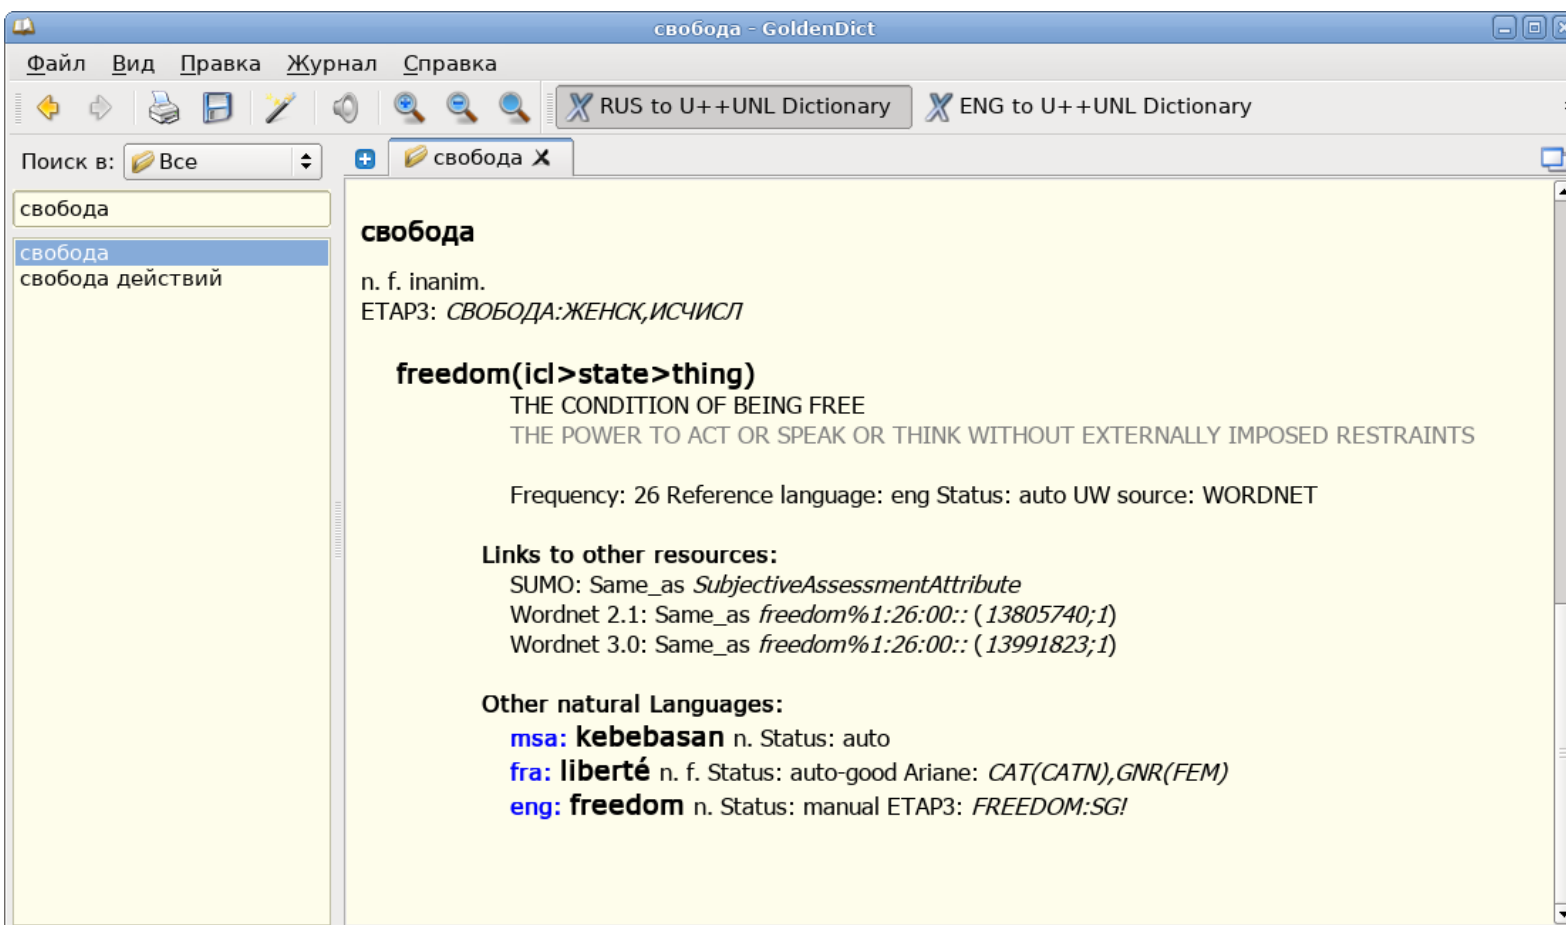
свобода - GoldenDict

Файл Вид Правка Журнал Справка

RUS to U++UNL Dictionary ENG to U++UNL Dictionary

Поиск в: Все

свобода

свобода
свобода действий

свобода

свобода

n. f. inanim.
ETAP3: *СВОБОДА:ЖЕНСК,ИСЧИСЛ*

freedom(icl>state>thing)
THE CONDITION OF BEING FREE
THE POWER TO ACT OR SPEAK OR THINK WITHOUT EXTERNALLY IMPOSED RESTRAINTS

Frequency: 26 Reference language: eng Status: auto UW source: WORDNET

Links to other resources:
SUMO: Same_as *SubjectiveAssessmentAttribute*
Wordnet 2.1: Same_as *freedom%1:26:00::* (*13805740;1*)
Wordnet 3.0: Same_as *freedom%1:26:00::* (*13991823;1*)

Other natural Languages:
msa: kebebasan n. Status: auto
fra: liberté n. f. Status: auto-good Ariane: *CAT(CATN),GNR(FEM)*
eng: freedom n. Status: manual ETAP3: *FREEDOM:SG!*